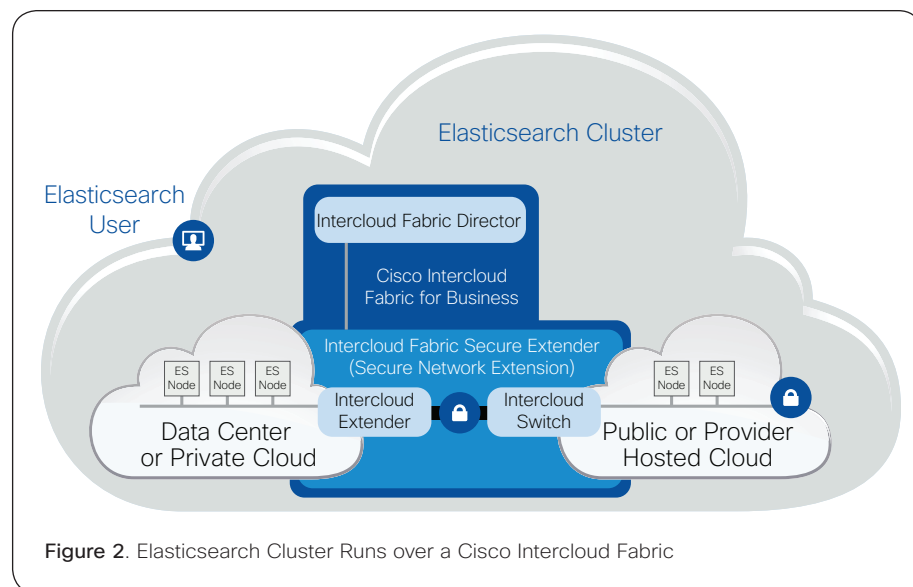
Elasticsearch Cluster

Elasticsearch User

Intercloud Fabric Director

Cisco Intercloud Fabric for Business

Intercloud Fabric Secure Extender (Secure Network Extension)

ES Node

ES Node

ES Node

Intercloud Extender

Intercloud Switch

ES Node

ES Node

Data Center or Private Cloud

Public or Provider Hosted Cloud

Figure 2. Elasticsearch Cluster Runs over a Cisco Intercloud Fabric